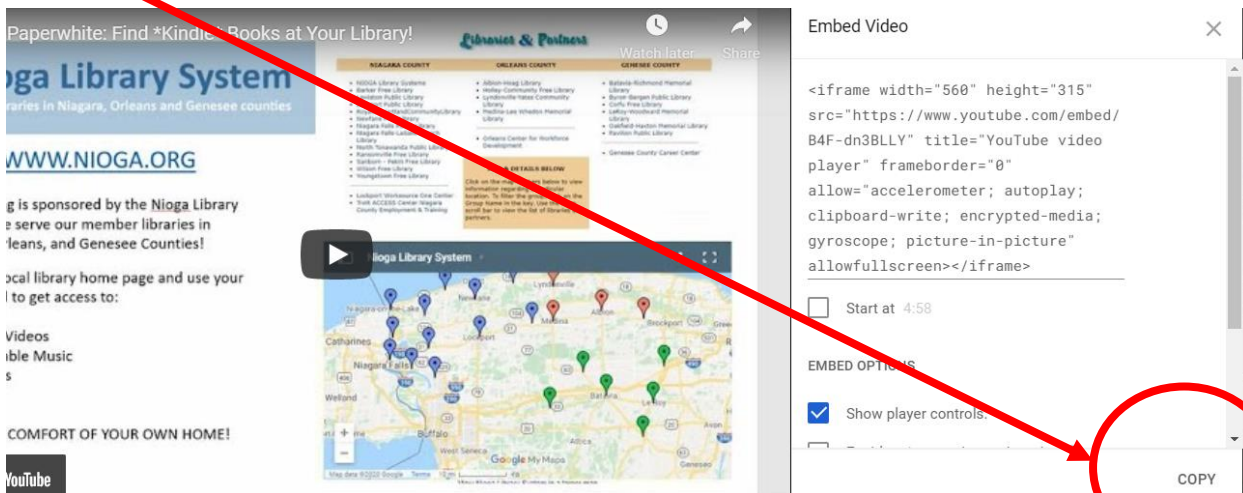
Paperwhite: Find *Kindle* Books at Your Library!

Watch later

Share

oga Library System

braries in Niagara, Orleans and Genesee counties

WWW.NIOGA.ORG

g is sponsored by the Nioga Library e serve our member libraries in rleans, and Genesee Counties!

ocal library home page and use your l to get access to:

Videos
ble Music
s

COMFORT OF YOUR OWN HOME!

Libraries & Partners

| NIAGARA COUNTY | ORLEANS COUNTY | GENESEE COUNTY |
|---|---|---|
| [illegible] | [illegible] | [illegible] |

Nioga Library System

Lyndonville
Albion
Medina
Brockport
Lockport
Niagara Falls
Batavia
Le Roy
Buffalo

Google My Maps

YouTube

Embed Video

<iframe width="560" height="315" src="https://www.youtube.com/embed/B4F-dn3BLLY" title="YouTube video player" frameborder="0" allow="accelerometer; autoplay; clipboard-write; encrypted-media; gyroscope; picture-in-picture" allowfullscreen></iframe>

Start at 4:58

EMBED OPTIONS

Show player controls.

COPY